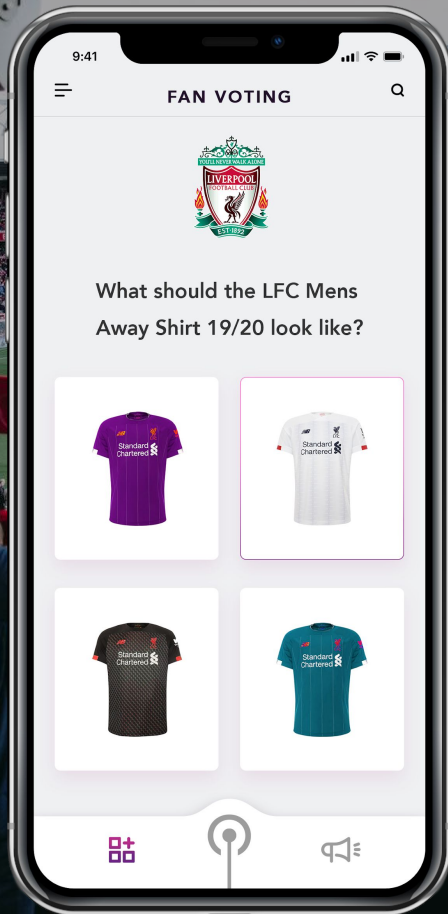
9:41

FAN VOTING

YOU'LL NEVER WALK ALONE
LIVERPOOL
FOOTBALL CLUB
EST·1892

What should the LFC Mens Away Shirt 19/20 look like?

Standard Chartered

Standard Chartered

Standard Chartered

Standard Chartered